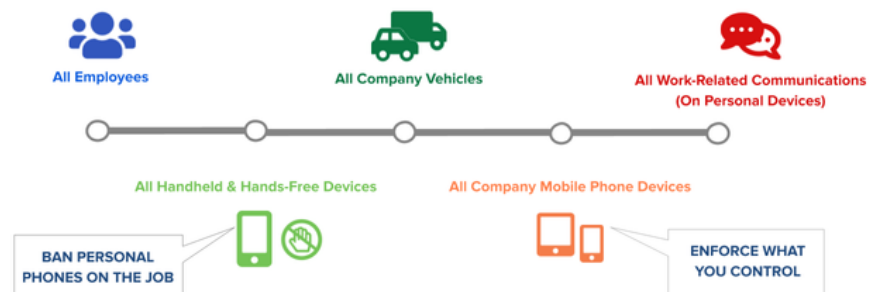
All Employees

All Company Vehicles

All Work-Related Communications (On Personal Devices)

All Handheld & Hands-Free Devices

All Company Mobile Phone Devices

BAN PERSONAL PHONES ON THE JOB

ENFORCE WHAT YOU CONTROL